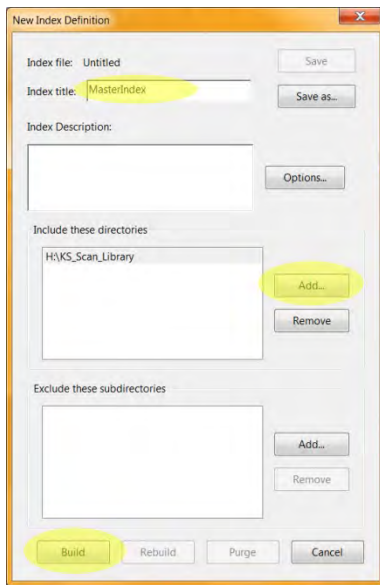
New Index Definition

Index file: Untitled

Save

Index title: MasterIndex

Save as...

Index Description:

Options...

Include these directories

H:\KS_Scan_Library

Add...

Remove

Exclude these subdirectories

Add...

Remove

Build

Rebuild

Purge

Cancel